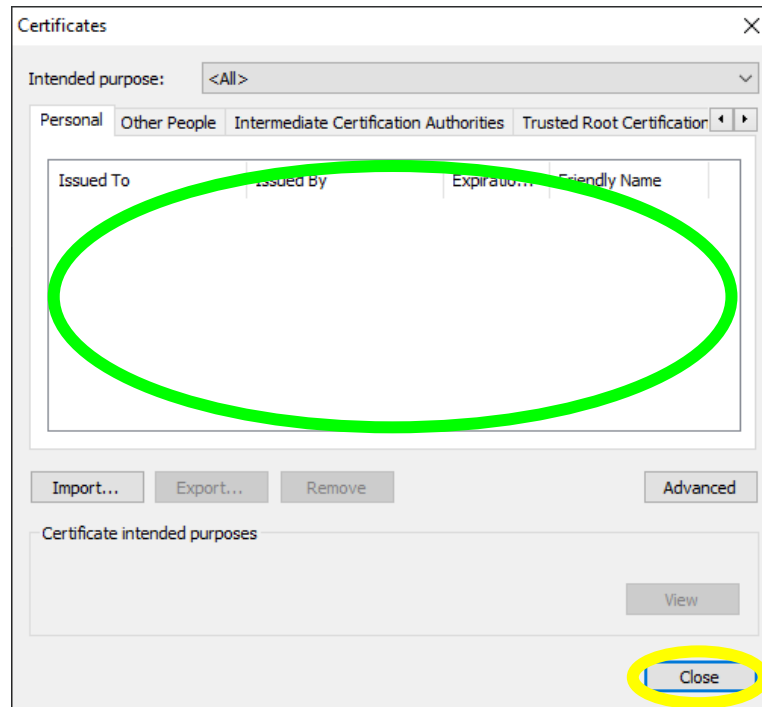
Certificates

Intended purpose: <All>

Personal | Other People | Intermediate Certification Authorities | Trusted Root Certificatio

| Issued To | Issued By | Expiratio... | Friendly Name |
|---|---|---|---|

Import... Export... Remove Advanced

Certificate intended purposes

View

Close